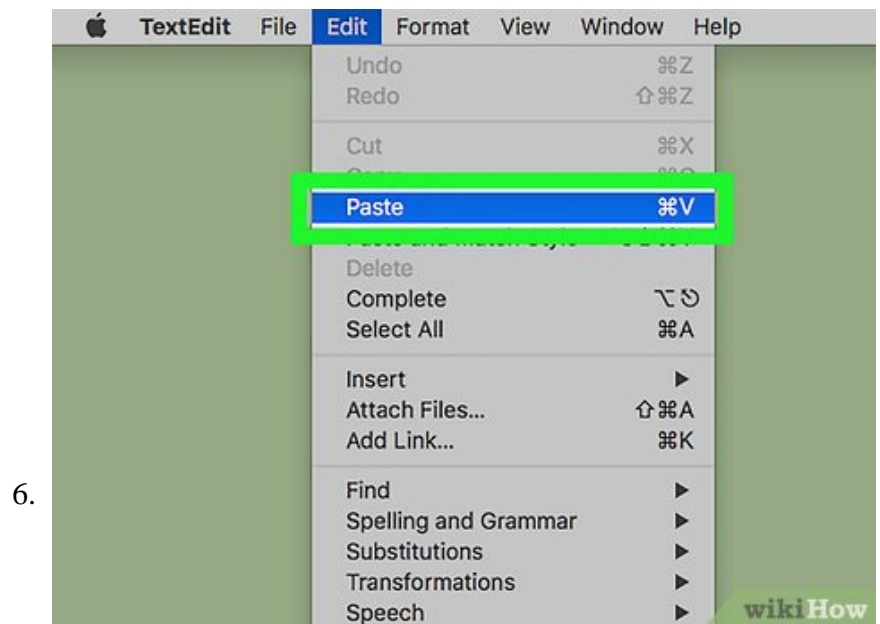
TextEdit File Edit Format View Window Help

Undo ⌘Z
Redo ⇧⌘Z

Cut ⌘X
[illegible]
Paste ⌘V
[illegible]
Delete
Complete ⌥⎋
Select All ⌘A

Insert ▶
Attach Files... ⇧⌘A
Add Link... ⌘K

6.

Find ▶
Spelling and Grammar ▶
Substitutions ▶
Transformations ▶
Speech ▶

wikiHow